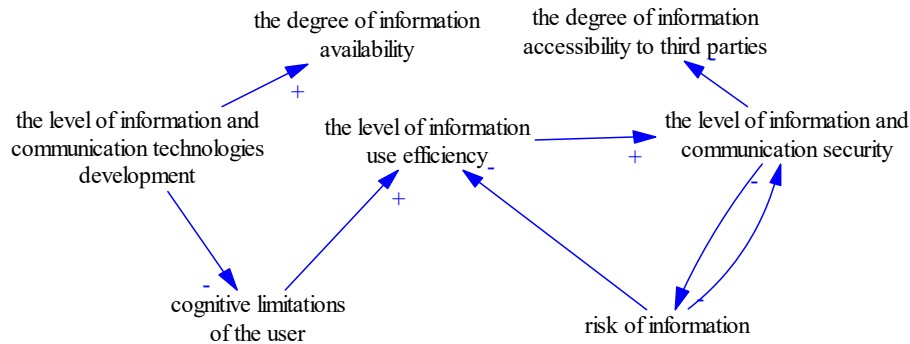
the degree of information availability

the degree of information accessibility to third parties

+

the level of information and communication technologies development

the level of information use efficiency

+

the level of information and communication security

-

-

+

-

cognitive limitations of the user

-

risk of information